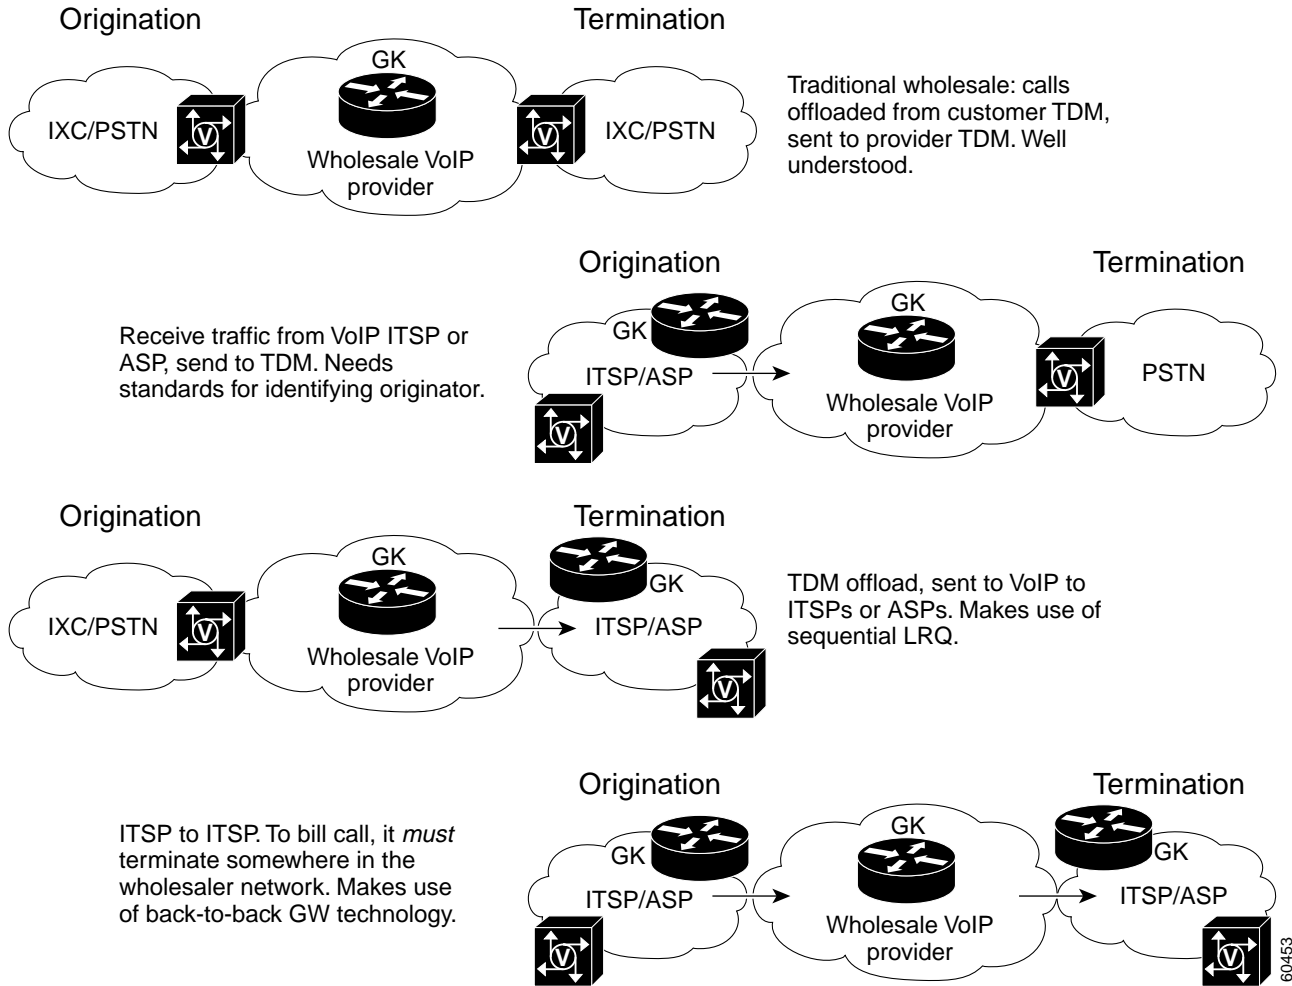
Origination

Termination

GK

IXC/PSTN

Wholesale VoIP provider

IXC/PSTN

Traditional wholesale: calls offloaded from customer TDM, sent to provider TDM. Well understood.

Origination

Termination

Receive traffic from VoIP ITSP or ASP, send to TDM. Needs standards for identifying originator.

GK

ITSP/ASP

GK

Wholesale VoIP provider

PSTN

Origination

Termination

GK

IXC/PSTN

Wholesale VoIP provider

GK

ITSP/ASP

TDM offload, sent to VoIP to ITSPs or ASPs. Makes use of sequential LRQ.

Origination

Termination

ITSP to ITSP. To bill call, it *must* terminate somewhere in the wholesaler network. Makes use of back-to-back GW technology.

GK

ITSP/ASP

GK

Wholesale VoIP provider

GK

ITSP/ASP

60453